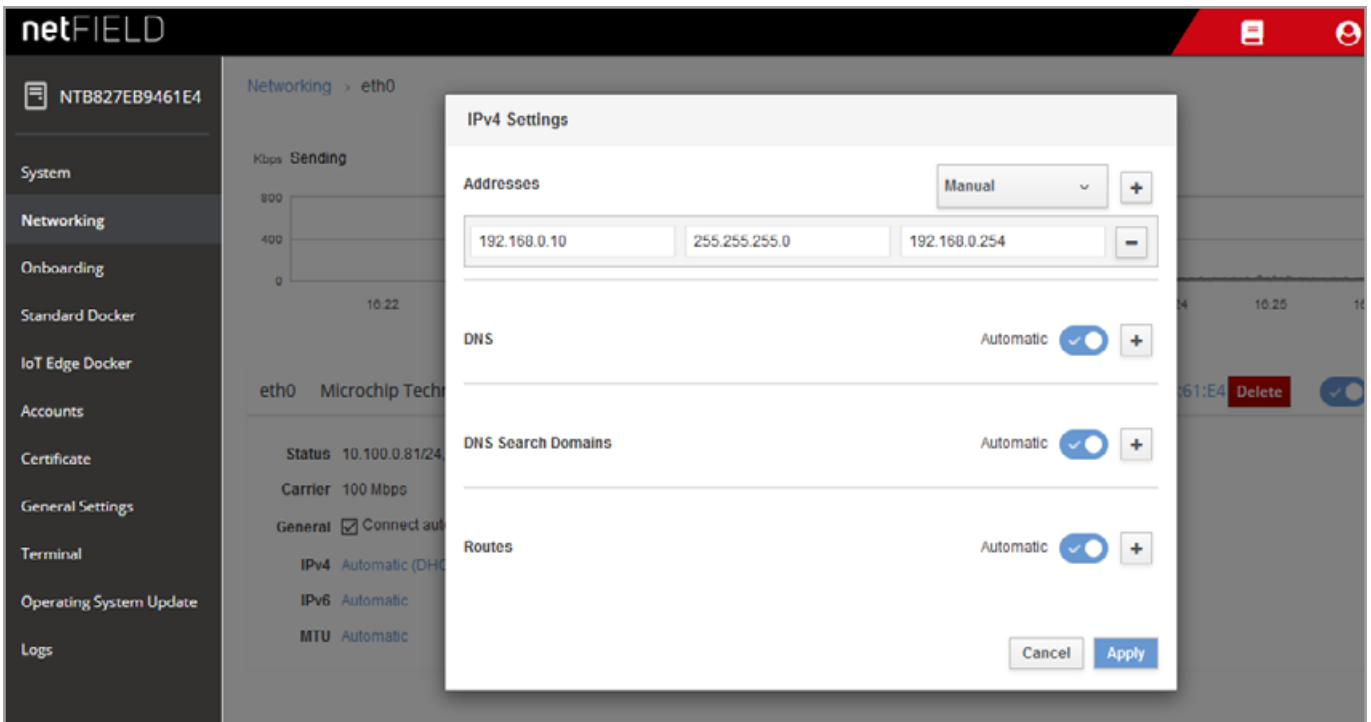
netFIELD

NTB827EB9461E4

System
Networking
Onboarding
Standard Docker
IoT Edge Docker
Accounts
Certificate
General Settings
Terminal
Operating System Update
Logs

Networking › eth0

Kbps Sending
800
400
0
10:22
24
10:25
1(

eth0 Microchip Techn
:61:E4 Delete

Status 10.100.0.81/24,
Carrier 100 Mbps
General Connect au
IPv4 Automatic (DHC
IPv6 Automatic
MTU Automatic

IPv4 Settings

Addresses
Manual
+
192.168.0.10
255.255.255.0
192.168.0.254
−

DNS
Automatic
+

DNS Search Domains
Automatic
+

Routes
Automatic
+

Cancel
Apply